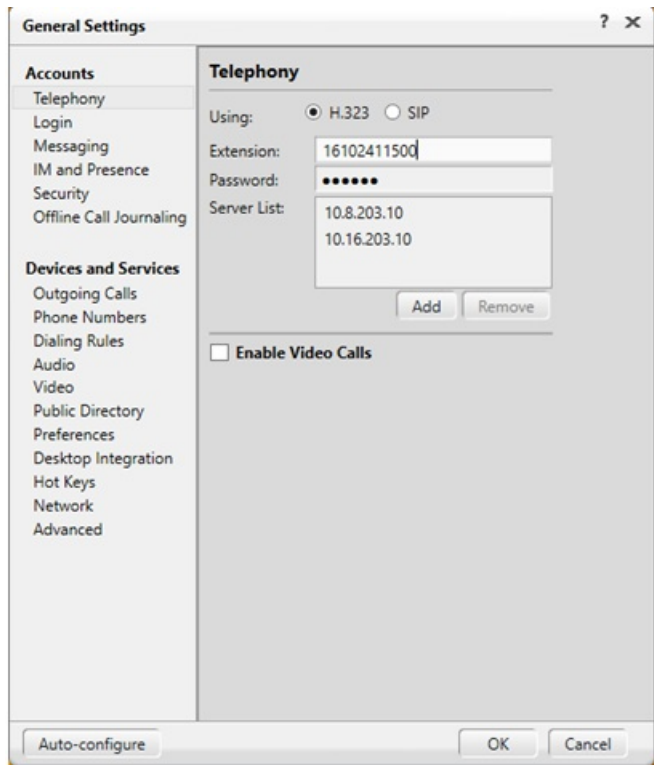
General Settings

? ×

Accounts
Telephony
Login
Messaging
IM and Presence
Security
Offline Call Journaling

Devices and Services
Outgoing Calls
Phone Numbers
Dialing Rules
Audio
Video
Public Directory
Preferences
Desktop Integration
Hot Keys
Network
Advanced

Telephony

Using: H.323 SIP
Extension: 16102411500
Password: ••••••
Server List: 10.8.203.10
10.16.203.10

Add Remove

Enable Video Calls

Auto-configure

OK Cancel